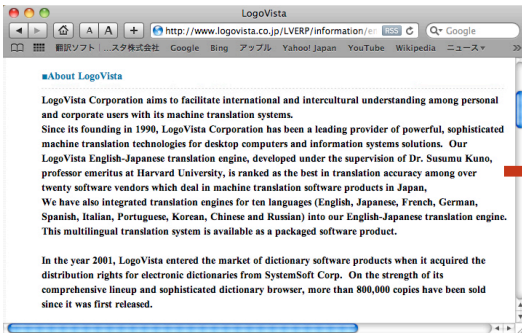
LogoVista

A A +

http://www.logovista.co.jp/LVERP/information/en RSS

Google

翻訳ソフト …スタ株式会社 Google Bing アップル Yahoo! Japan YouTube Wikipedia ニュース

■About LogoVista

LogoVista Corporation aims to facilitate international and intercultural understanding among personal and corporate users with its machine translation systems.
Since its founding in 1990, LogoVista Corporation has been a leading provider of powerful, sophisticated machine translation technologies for desktop computers and information systems solutions. Our LogoVista English-Japanese translation engine, developed under the supervision of Dr. Susumu Kuno, professor emeritus at Harvard University, is ranked as the best in translation accuracy among over twenty software vendors which deal in machine translation software products in Japan,
We have also integrated translation engines for ten languages (English, Japanese, French, German, Spanish, Italian, Portuguese, Korean, Chinese and Russian) into our English-Japanese translation engine. This multilingual translation system is available as a packaged software product.

In the year 2001, LogoVista entered the market of dictionary software products when it acquired the distribution rights for electronic dictionaries from SystemSoft Corp. On the strength of its comprehensive lineup and sophisticated dictionary browser, more than 800,000 copies have been sold since it was first released.